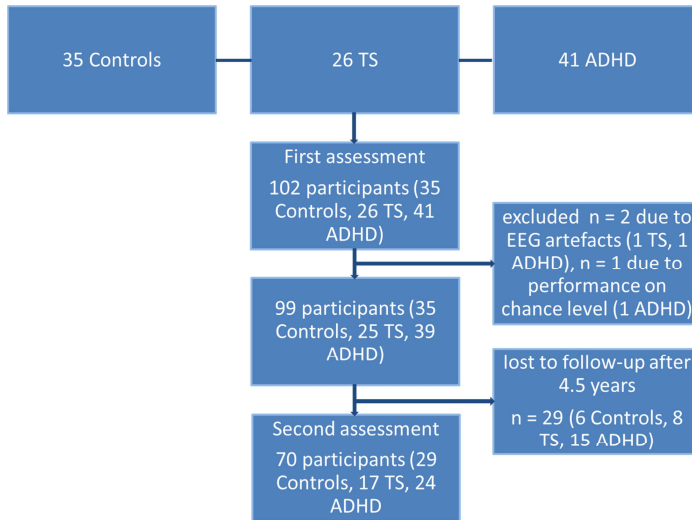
35 Controls

26 TS

41 ADHD

First assessment

102 participants (35 Controls, 26 TS, 41 ADHD)

excluded n = 2 due to EEG artefacts (1 TS, 1 ADHD), n = 1 due to performance on chance level (1 ADHD)

99 participants (35 Controls, 25 TS, 39 ADHD)

lost to follow-up after 4.5 years

n = 29 (6 Controls, 8 TS, 15 ADHD)

Second assessment

70 participants (29 Controls, 17 TS, 24 ADHD